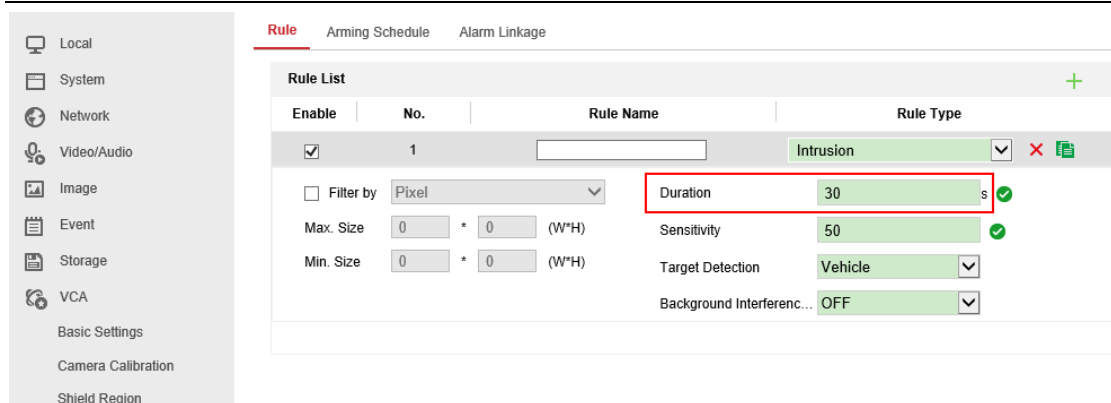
Local
System
Network
Video/Audio
Image
Event
Storage
VCA
Basic Settings
Camera Calibration
Shield Region

Rule Arming Schedule Alarm Linkage

Rule List

| Enable | No. | Rule Name | Rule Type |
|---|---|---|---|
| ☑ | 1 | | Intrusion |

☐ Filter by Pixel
Max. Size 0 * 0 (W*H)
Min. Size 0 * 0 (W*H)

Duration 30 s
Sensitivity 50
Target Detection Vehicle
Background Interferenc... OFF